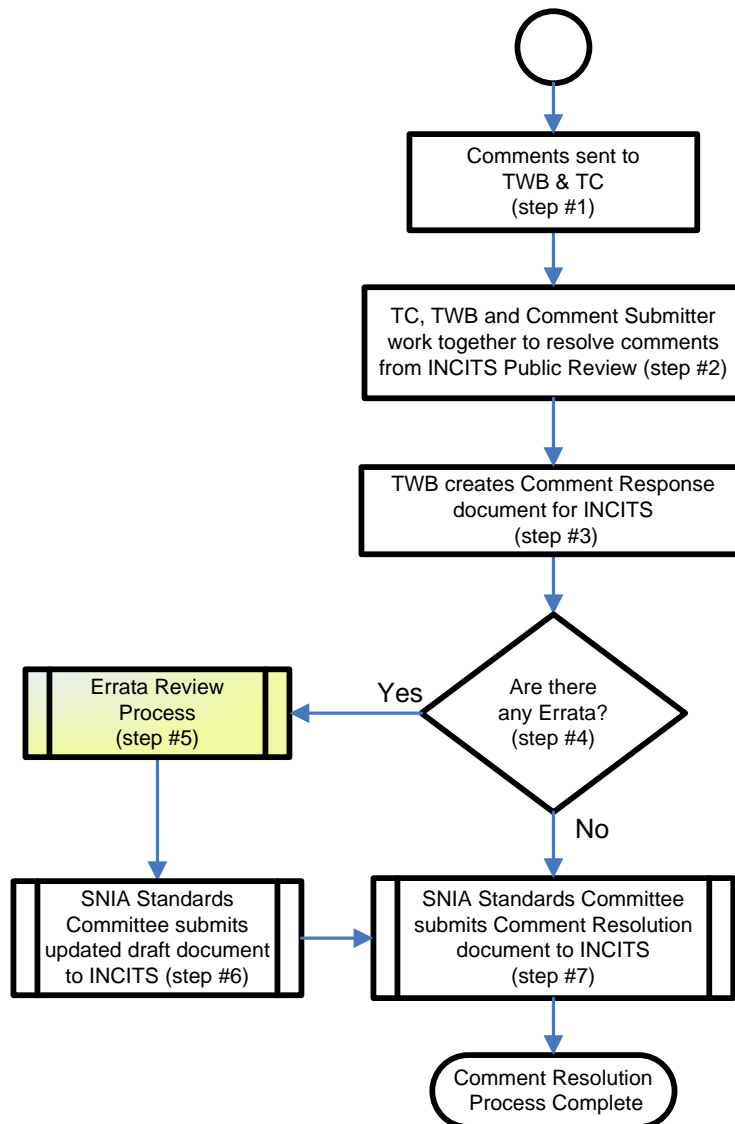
Comments sent to TWB & TC (step #1)

TC, TWB and Comment Submitter work together to resolve comments from INCITS Public Review (step #2)

TWB creates Comment Response document for INCITS (step #3)

Are there any Errata? (step #4)

Yes

Errata Review Process (step #5)

No

SNIA Standards Committee submits updated draft document to INCITS (step #6)

SNIA Standards Committee submits Comment Resolution document to INCITS (step #7)

Comment Resolution Process Complete